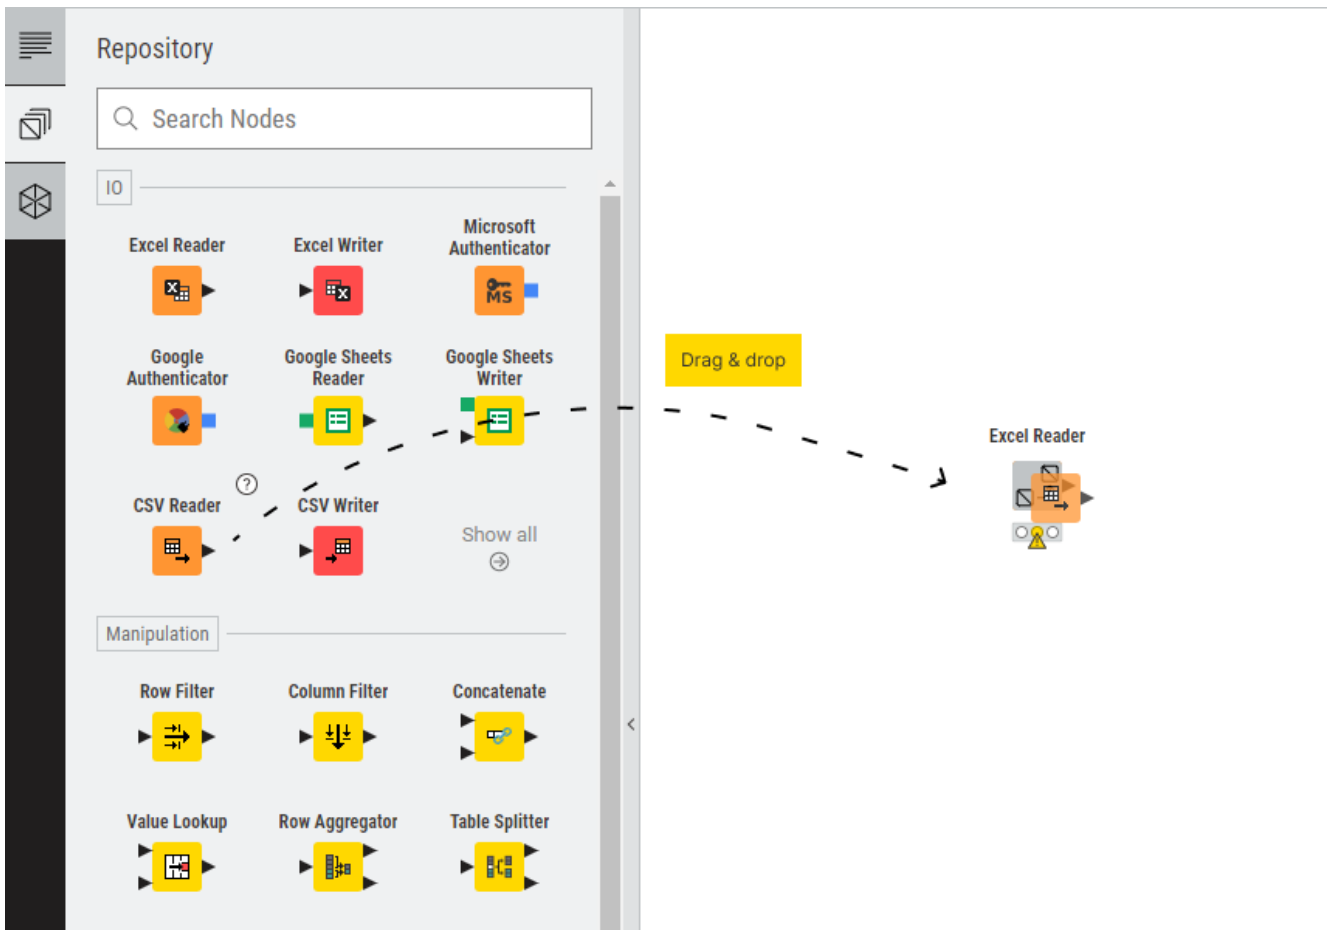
Repository

Search Nodes

IO

Excel Reader

Excel Writer

Microsoft Authenticator

Google Authenticator

Google Sheets Reader

Google Sheets Writer

CSV Reader

CSV Writer

Show all

Manipulation

Row Filter

Column Filter

Concatenate

Value Lookup

Row Aggregator

Table Splitter

Drag & drop

Excel Reader